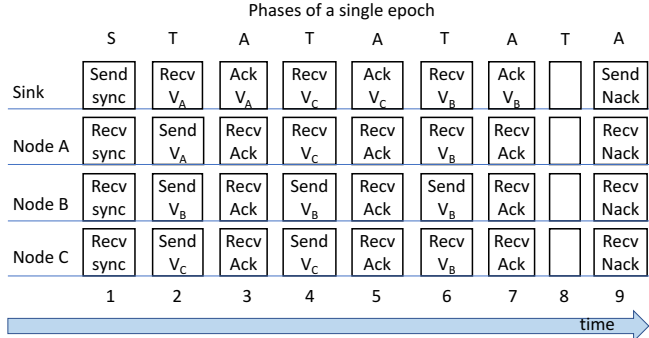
Phases of a single epoch

| | S | T | A | T | A | T | A | T | A |
|---|---|---|---|---|---|---|---|---|---|
| Sink | Send sync | Recv $V_A$ | Ack $V_A$ | Recv $V_C$ | Ack $V_C$ | Recv $V_B$ | Ack $V_B$ | | Send Nack |
| Node A | Recv sync | Send $V_A$ | Recv Ack | Recv $V_C$ | Recv Ack | Recv $V_B$ | Recv Ack | | Recv Nack |
| Node B | Recv sync | Send $V_B$ | Recv Ack | Send $V_B$ | Recv Ack | Send $V_B$ | Recv Ack | | Recv Nack |
| Node C | Recv sync | Send $V_C$ | Recv Ack | Send $V_C$ | Recv Ack | Recv $V_B$ | Recv Ack | | Recv Nack |
| | 1 | 2 | 3 | 4 | 5 | 6 | 7 | 8 | 9 |

time